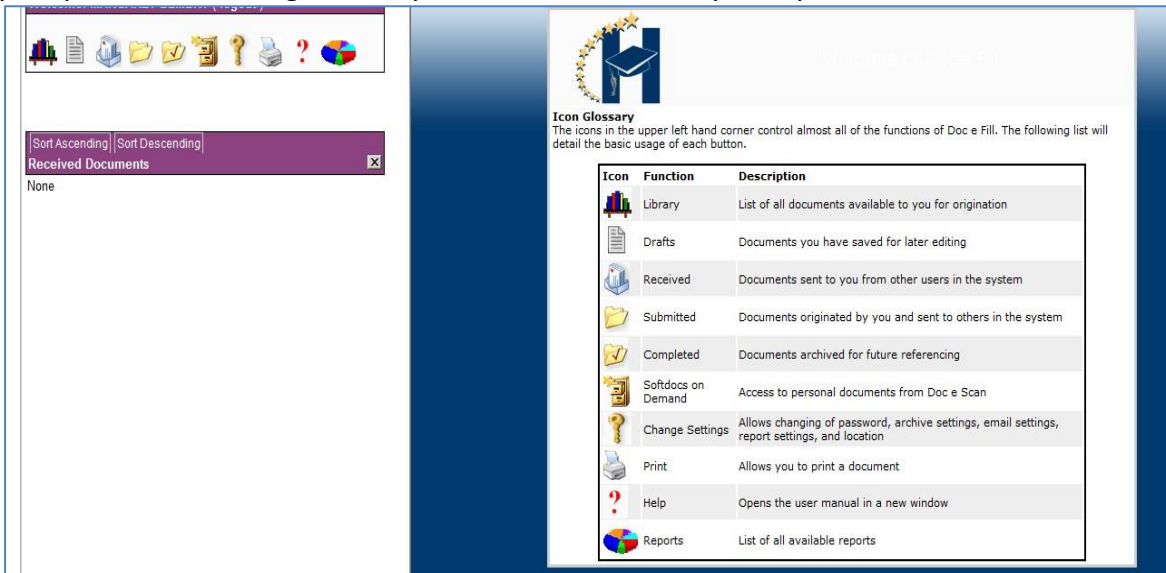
Sort Ascending | Sort Descending

Received Documents

None

Welcome to Doc e Fill

Icon Glossary
The icons in the upper left hand corner control almost all of the functions of Doc e Fill. The following list will detail the basic usage of each button.

| Icon | Function | Description |
|---|---|---|
| | Library | List of all documents available to you for origination |
| | Drafts | Documents you have saved for later editing |
| | Received | Documents sent to you from other users in the system |
| | Submitted | Documents originated by you and sent to others in the system |
| | Completed | Documents archived for future referencing |
| | Softdocs on Demand | Access to personal documents from Doc e Scan |
| | Change Settings | Allows changing of password, archive settings, email settings, report settings, and location |
| | Print | Allows you to print a document |
| | Help | Opens the user manual in a new window |
| | Reports | List of all available reports |